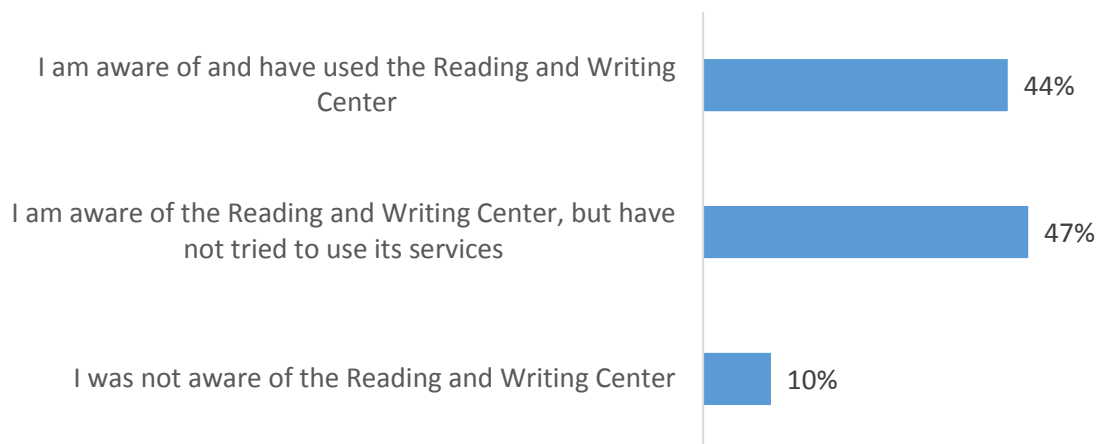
I am aware of and have used the Reading and Writing Center

44%

I am aware of the Reading and Writing Center, but have not tried to use its services

47%

I was not aware of the Reading and Writing Center

10%